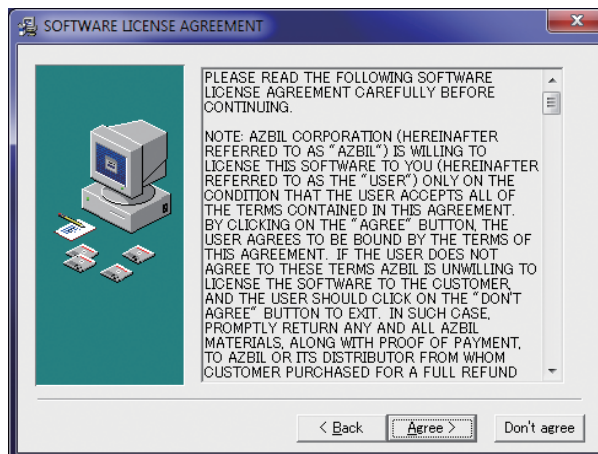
SOFTWARE LICENSE AGREEMENT

PLEASE READ THE FOLLOWING SOFTWARE LICENSE AGREEMENT CAREFULLY BEFORE CONTINUING.

NOTE: AZBIL CORPORATION (HEREINAFTER REFERRED TO AS "AZBIL") IS WILLING TO LICENSE THIS SOFTWARE TO YOU (HEREINAFTER REFERRED TO AS THE "USER") ONLY ON THE CONDITION THAT THE USER ACCEPTS ALL OF THE TERMS CONTAINED IN THIS AGREEMENT. BY CLICKING ON THE "AGREE" BUTTON, THE USER AGREES TO BE BOUND BY THE TERMS OF THIS AGREEMENT. IF THE USER DOES NOT AGREE TO THESE TERMS AZBIL IS UNWILLING TO LICENSE THE SOFTWARE TO THE CUSTOMER, AND THE USER SHOULD CLICK ON THE "DON'T AGREE" BUTTON TO EXIT. IN SUCH CASE, PROMPTLY RETURN ANY AND ALL AZBIL MATERIALS, ALONG WITH PROOF OF PAYMENT, TO AZBIL OR ITS DISTRIBUTOR FROM WHOM CUSTOMER PURCHASED FOR A FULL REFUND

< Back

Agree >

Don't agree